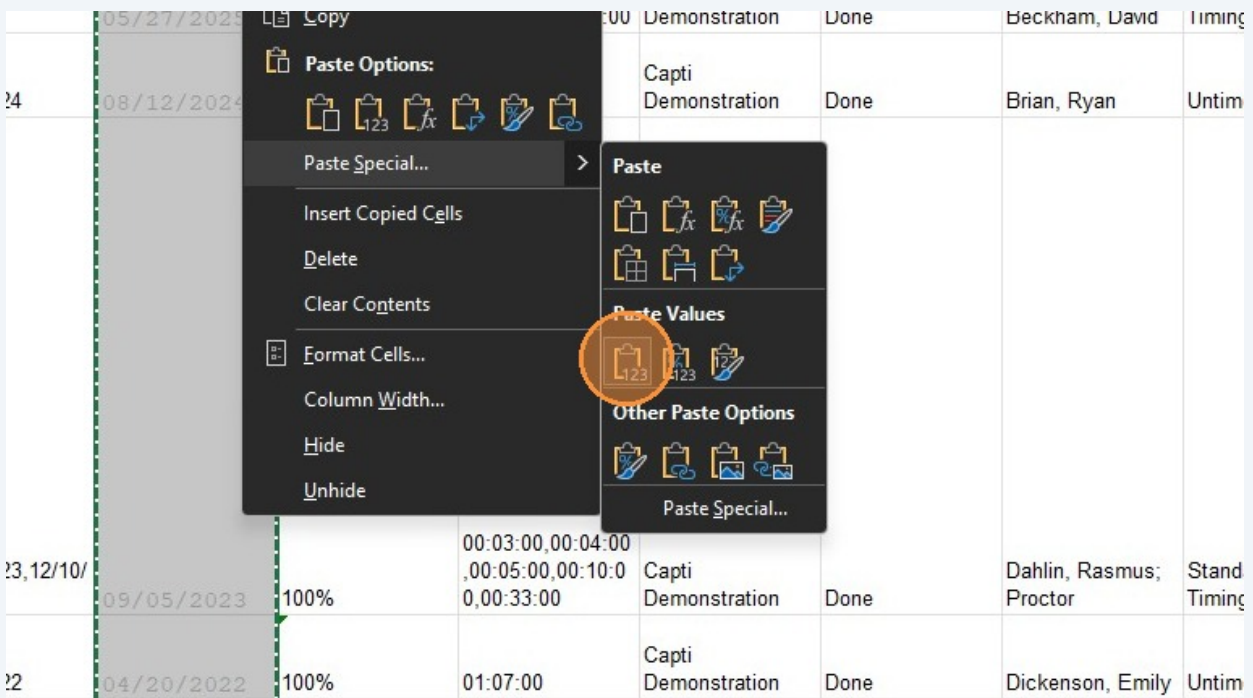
05/27/2025 Copy :00 Demonstration Done Beckham, David Timing

Paste Options:

24 08/12/2024 Capti Demonstration Done Brian, Ryan Untim

Paste Special...

Insert Copied Cells

Delete

Clear Contents

Format Cells...

Column Width...

Hide

Unhide

Paste

Paste Values

Other Paste Options

Paste Special...

23,12/10/ 09/05/2023 100% 00:03:00,00:04:00,00:05:00,00:10:00,00:33:00 Capti Demonstration Done Dahlin, Rasmus; Proctor Stand Timing

22 04/20/2022 100% 01:07:00 Capti Demonstration Done Dickenson, Emily Untim